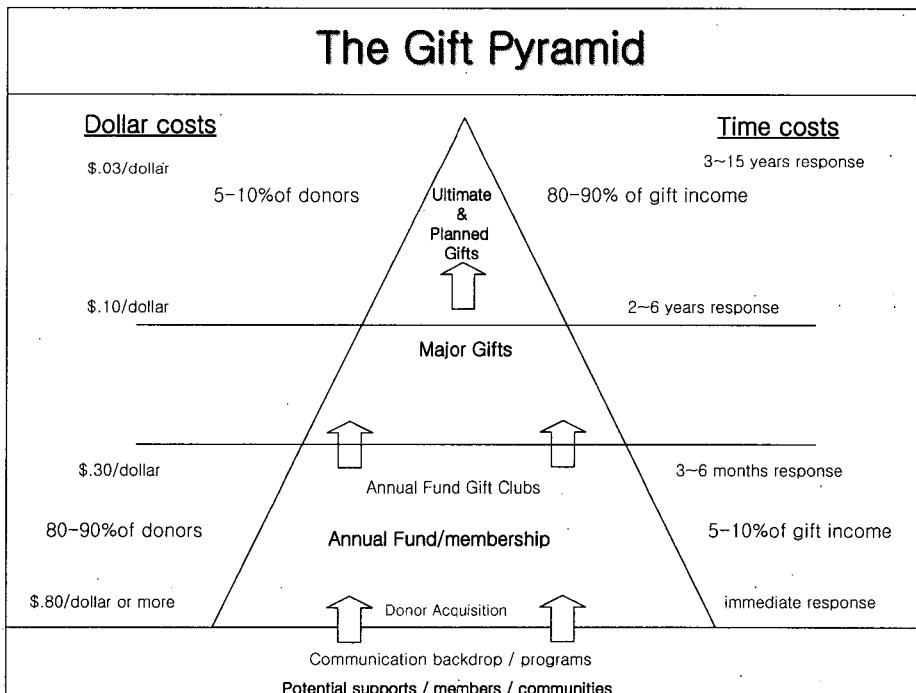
The Gift Pyramid

Dollar costs

Time costs

\$.03/dollar

3~15 years response

5-10%of donors

Ultimate & Planned Gifts

80-90% of gift income

\$.10/dollar

2~6 years response

Major Gifts

\$.30/dollar

3~6 months response

Annual Fund Gift Clubs

80-90%of donors

Annual Fund/membership

5-10%of gift income

\$.80/dollar or more

Donor Acquisition

immediate response

Communication backdrop / programs

Potential supports / members / communities